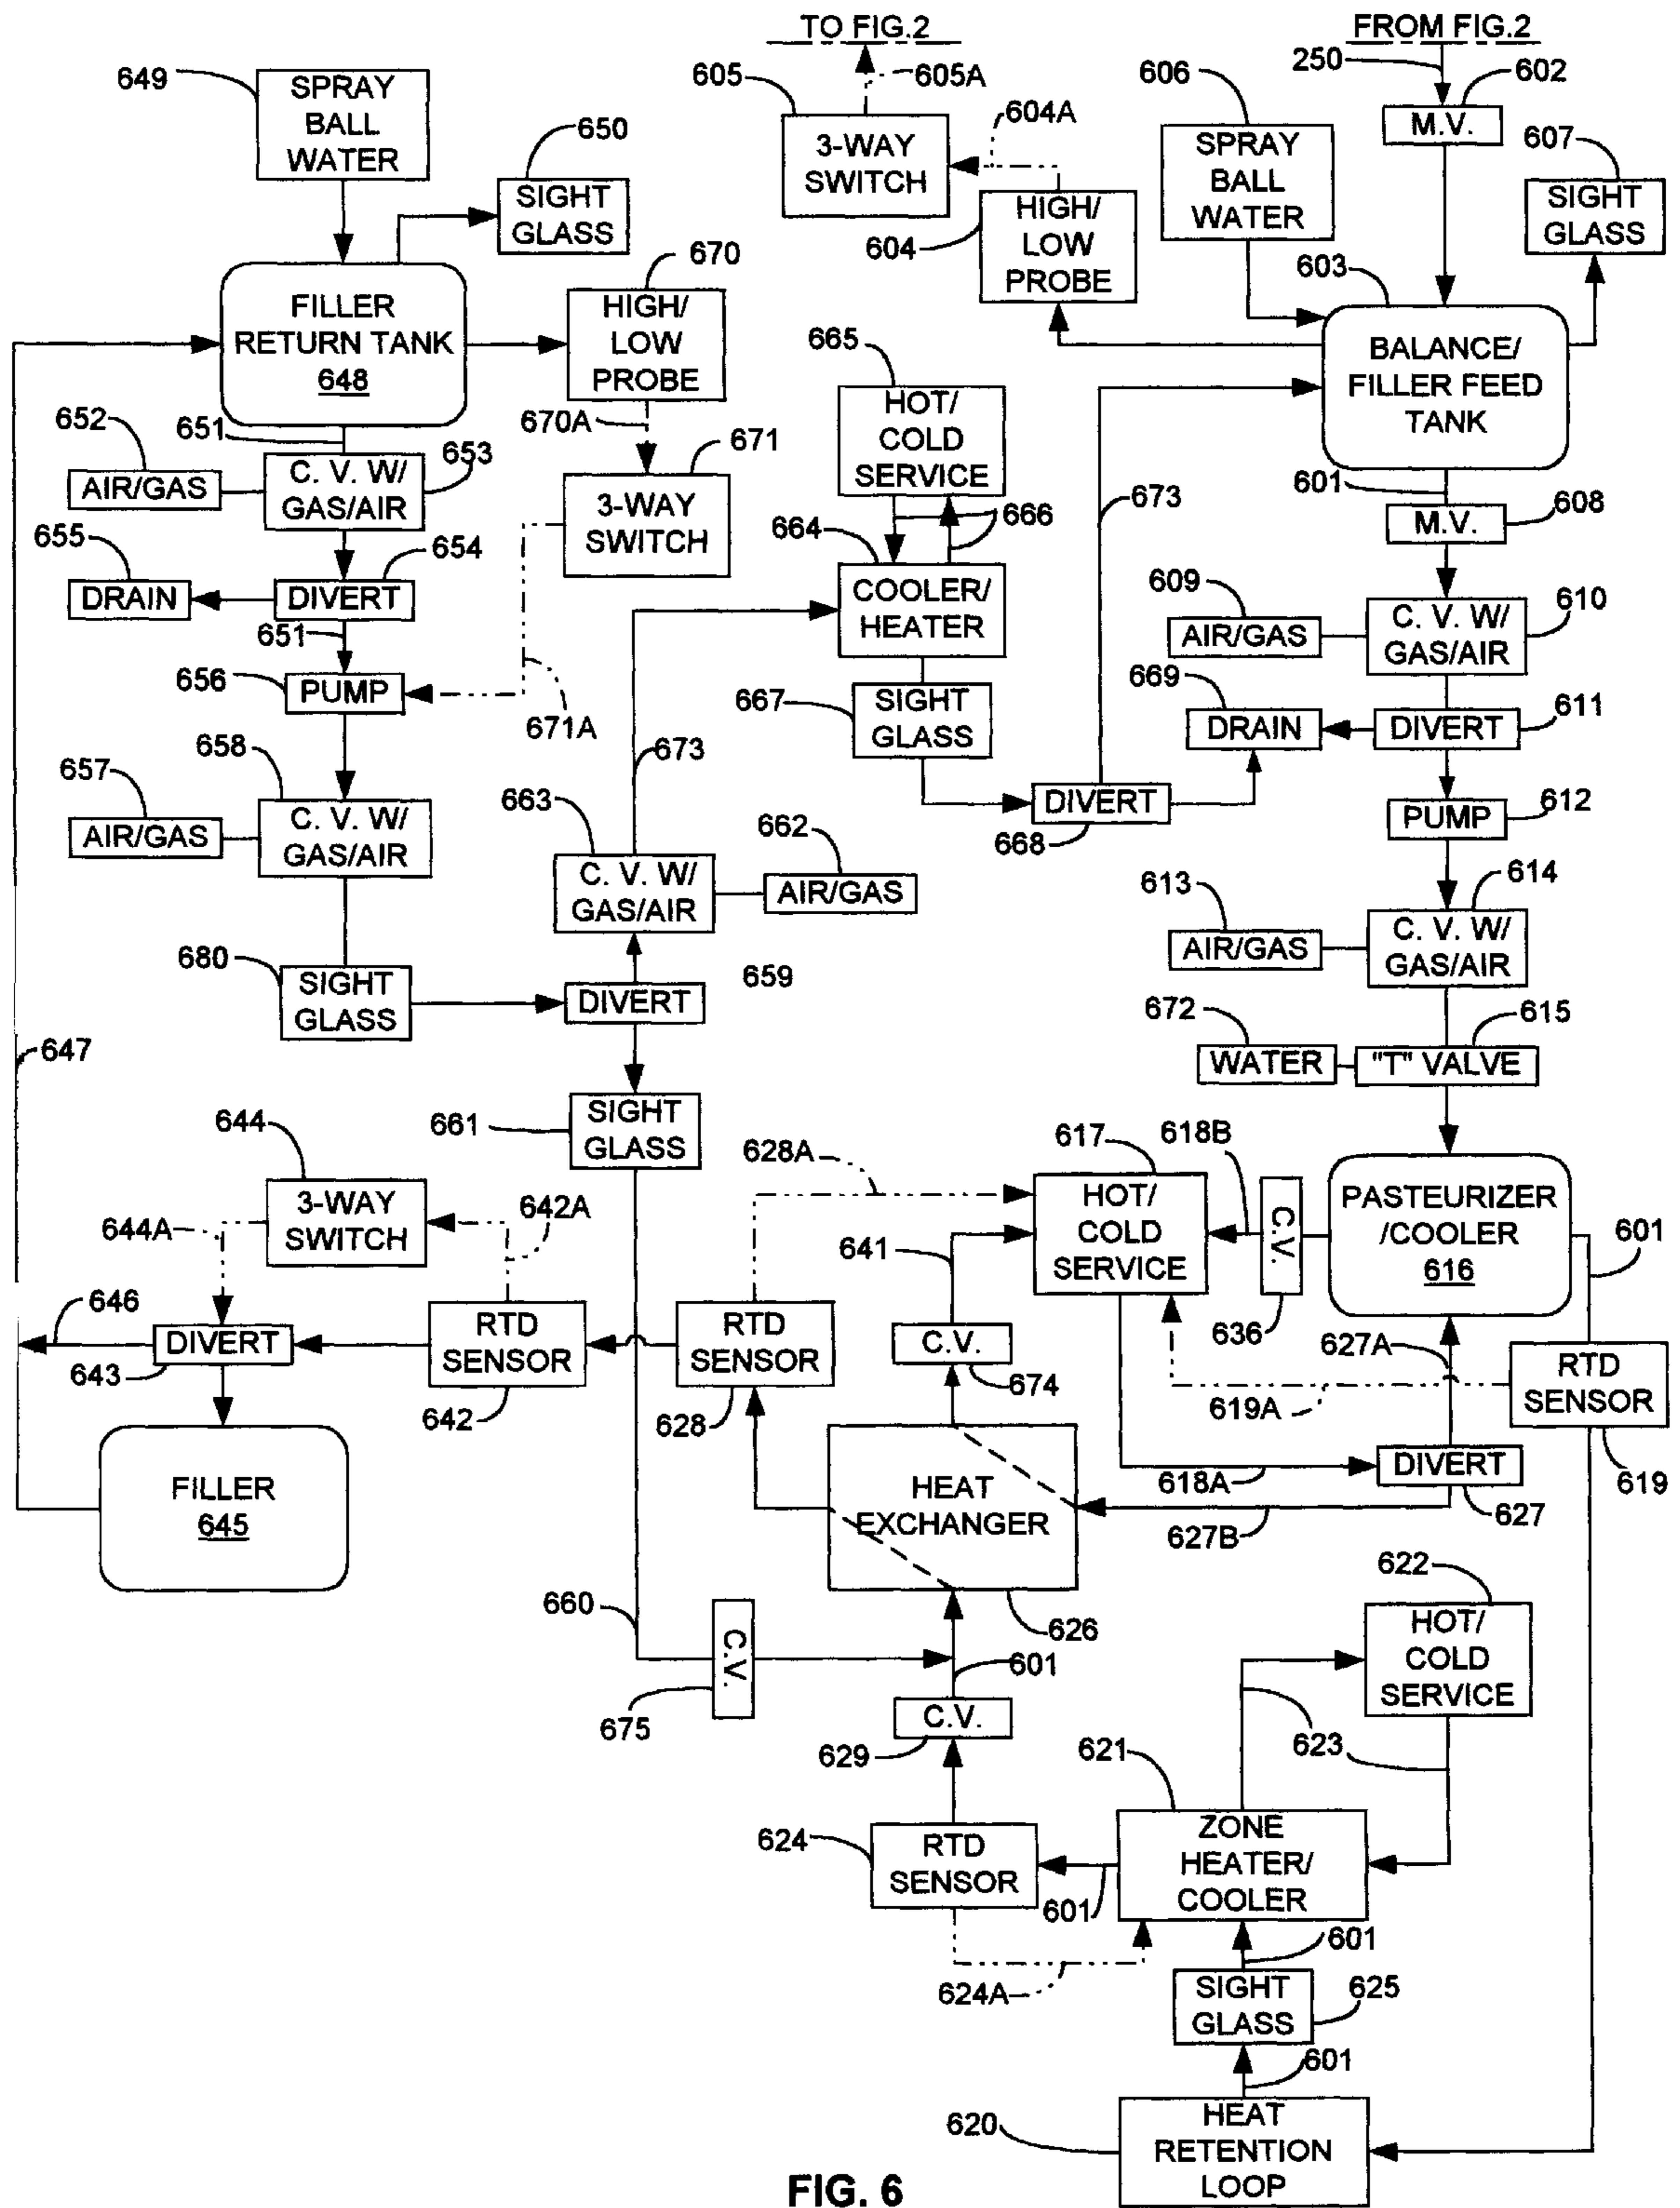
TO FIG.2
FROM FIG.2
649
SPRAY BALL WATER
650
SIGHT GLASS
605
605A
3-WAY SWITCH
604A
606
250
602
M.V.
607
SPRAY BALL WATER
SIGHT GLASS
HIGH/ LOW PROBE
604
670
FILLER RETURN TANK 648
HIGH/ LOW PROBE
603
BALANCE/ FILLER FEED TANK
665
HOT/ COLD SERVICE
652
651
670A
671
673
601
AIR/GAS
C. V. W/ GAS/AIR
653
3-WAY SWITCH
664
666
M.V.
608
655
654
COOLER/ HEATER
609
610
DRAIN
DIVERT
AIR/GAS
C. V. W/ GAS/AIR
651
656
PUMP
669
611
671A
667
SIGHT GLASS
DRAIN
DIVERT
658
673
657
C. V. W/ GAS/AIR
DIVERT
612
AIR/GAS
663
662
668
PUMP
C. V. W/ GAS/AIR
AIR/GAS
613
614
AIR/GAS
C. V. W/ GAS/AIR
680
659
SIGHT GLASS
DIVERT
672
615
WATER
"T" VALVE
647
644
661
SIGHT GLASS
617
618B
3-WAY SWITCH
628A
PASTEURIZER /COOLER 616
644A
642A
HOT/ COLD SERVICE
C.V.
601
641
646
DIVERT
RTD SENSOR
RTD SENSOR
C.V.
636
627A
RTD SENSOR
643
642
628
674
619A
FILLER 645
HEAT EXCHANGER
618A
DIVERT
619
627B
627
622
660
626
HOT/ COLD SERVICE
C.V.
601
675
C.V.
623
629
621
624
RTD SENSOR
ZONE HEATER/ COOLER
601
601
624A
SIGHT GLASS
625
601
620
HEAT RETENTION LOOP
FIG. 6